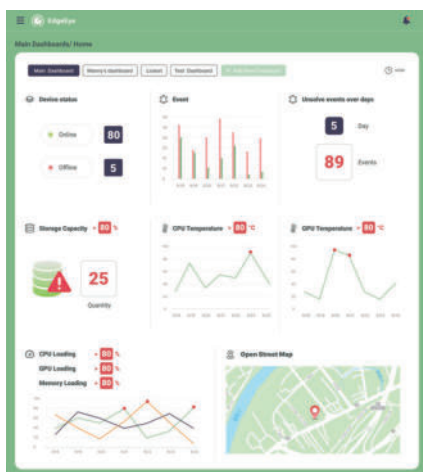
EdgeEye

Main Dashboard/ Home

Main Dashboard
Memory's dashboard
Locker
Test Dashboard
+ Add New Dashboard

Device status

Online 80

Offline 5

Event

Unsolve events over days

5 Day

89 Events

Storage Capacity 80 %

25
Quantity

CPU Temperature 80 °C

GPU Temperature 80 °C

CPU Loading 80 %
GPU Loading 80 %
Memory Loading 80 %

Open Street Map